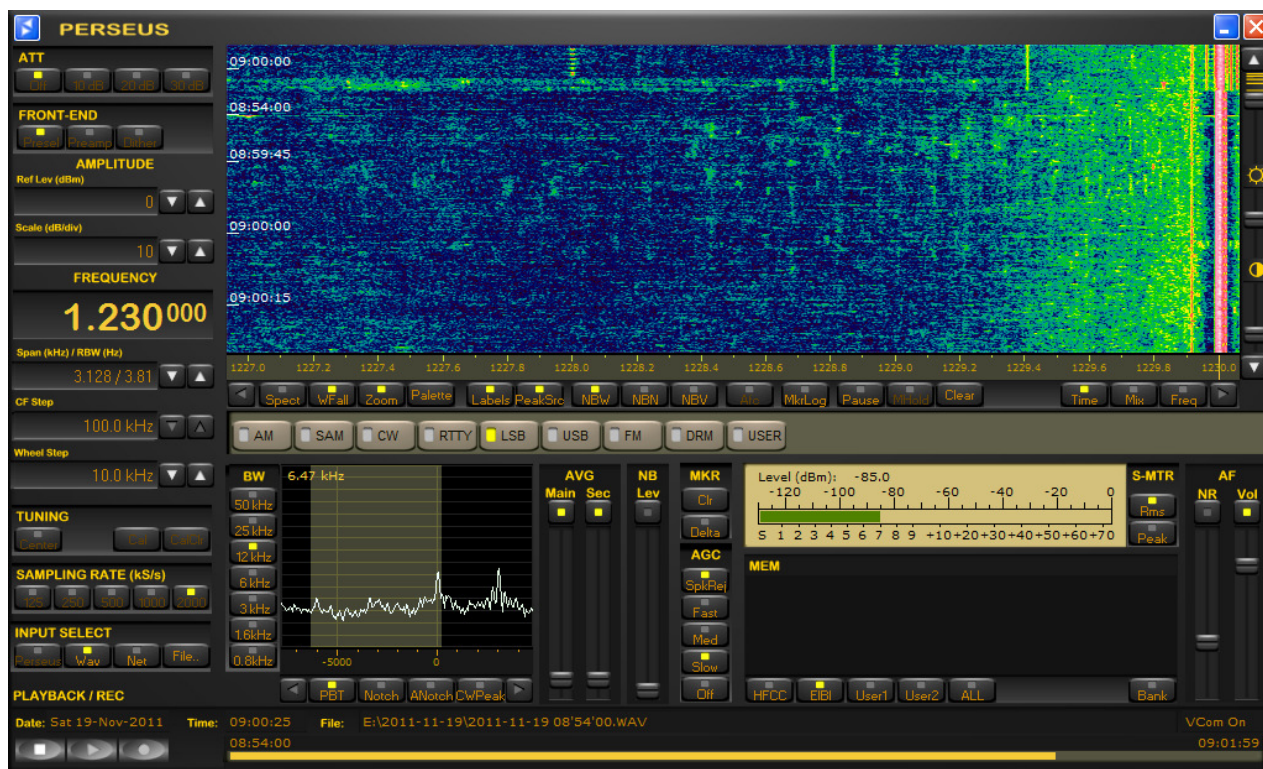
PERSEUS

ATT
Off 10 dB 20 dB 30 dB

FRONT-END
Presel Preamp Dither

AMPLITUDE
Ref Lev (dBm)
0
Scale (dB/div)
10

FREQUENCY
1.230000

Span (kHz) / RBW (Hz)
3.128 / 3.81
CF Step
100.0 kHz
Wheel Step
10.0 kHz

TUNING
Center Cal CalClr

SAMPLING RATE (kS/s)
125 250 500 1000 2000

INPUT SELECT
Perseus Wav Net File..

PLAYBACK / REC

09:00:00
08:54:00
08:59:45
09:00:00
09:00:15

1227.0 1227.2 1227.4 1227.6 1227.8 1228.0 1228.2 1228.4 1228.6 1228.8 1229.0 1229.2 1229.4 1229.6 1229.8 1230.0

Spect WFall Zoom Palette Labels PeakSrc NBW NBN NBV Afc MkrLog Pause MHold Clear Time Mix Freq

AM SAM CW RTTY LSB USB FM DRM USER

BW
50 kHz
25 kHz
12 kHz
6 kHz
3 kHz
1.6kHz
0.8kHz

6.47 kHz
-5000 0

PBT Notch ANotch CWPeak

AVG
Main Sec

NB
Lev

MKR
Clr
Delta

AGC
SpkRej
Fast
Med
Slow
Off

Level (dBm): -85.0
-120 -100 -80 -60 -40 -20 0
S 1 2 3 4 5 6 7 8 9 +10 +20 +30 +40 +50 +60 +70

S-MTR
Rms
Peak

AF
NR Vol

MEM

HFCC EIBI User1 User2 ALL Bank

Date: Sat 19-Nov-2011 Time: 09:00:25 File: E:\2011-11-19\2011-11-19 08'54'00.WAV VCom On
08:54:00 09:01:59